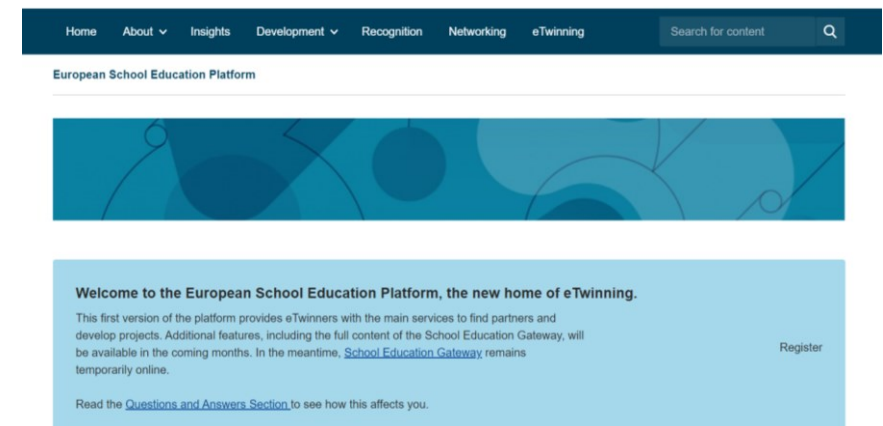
Home About Insights Development Recognition Networking eTwinning Search for content

European School Education Platform

Welcome to the European School Education Platform, the new home of eTwinning.

This first version of the platform provides eTwinners with the main services to find partners and develop projects. Additional features, including the full content of the School Education Gateway, will be available in the coming months. In the meantime, School Education Gateway remains temporarily online.

Read the Questions and Answers Section to see how this affects you.

Register